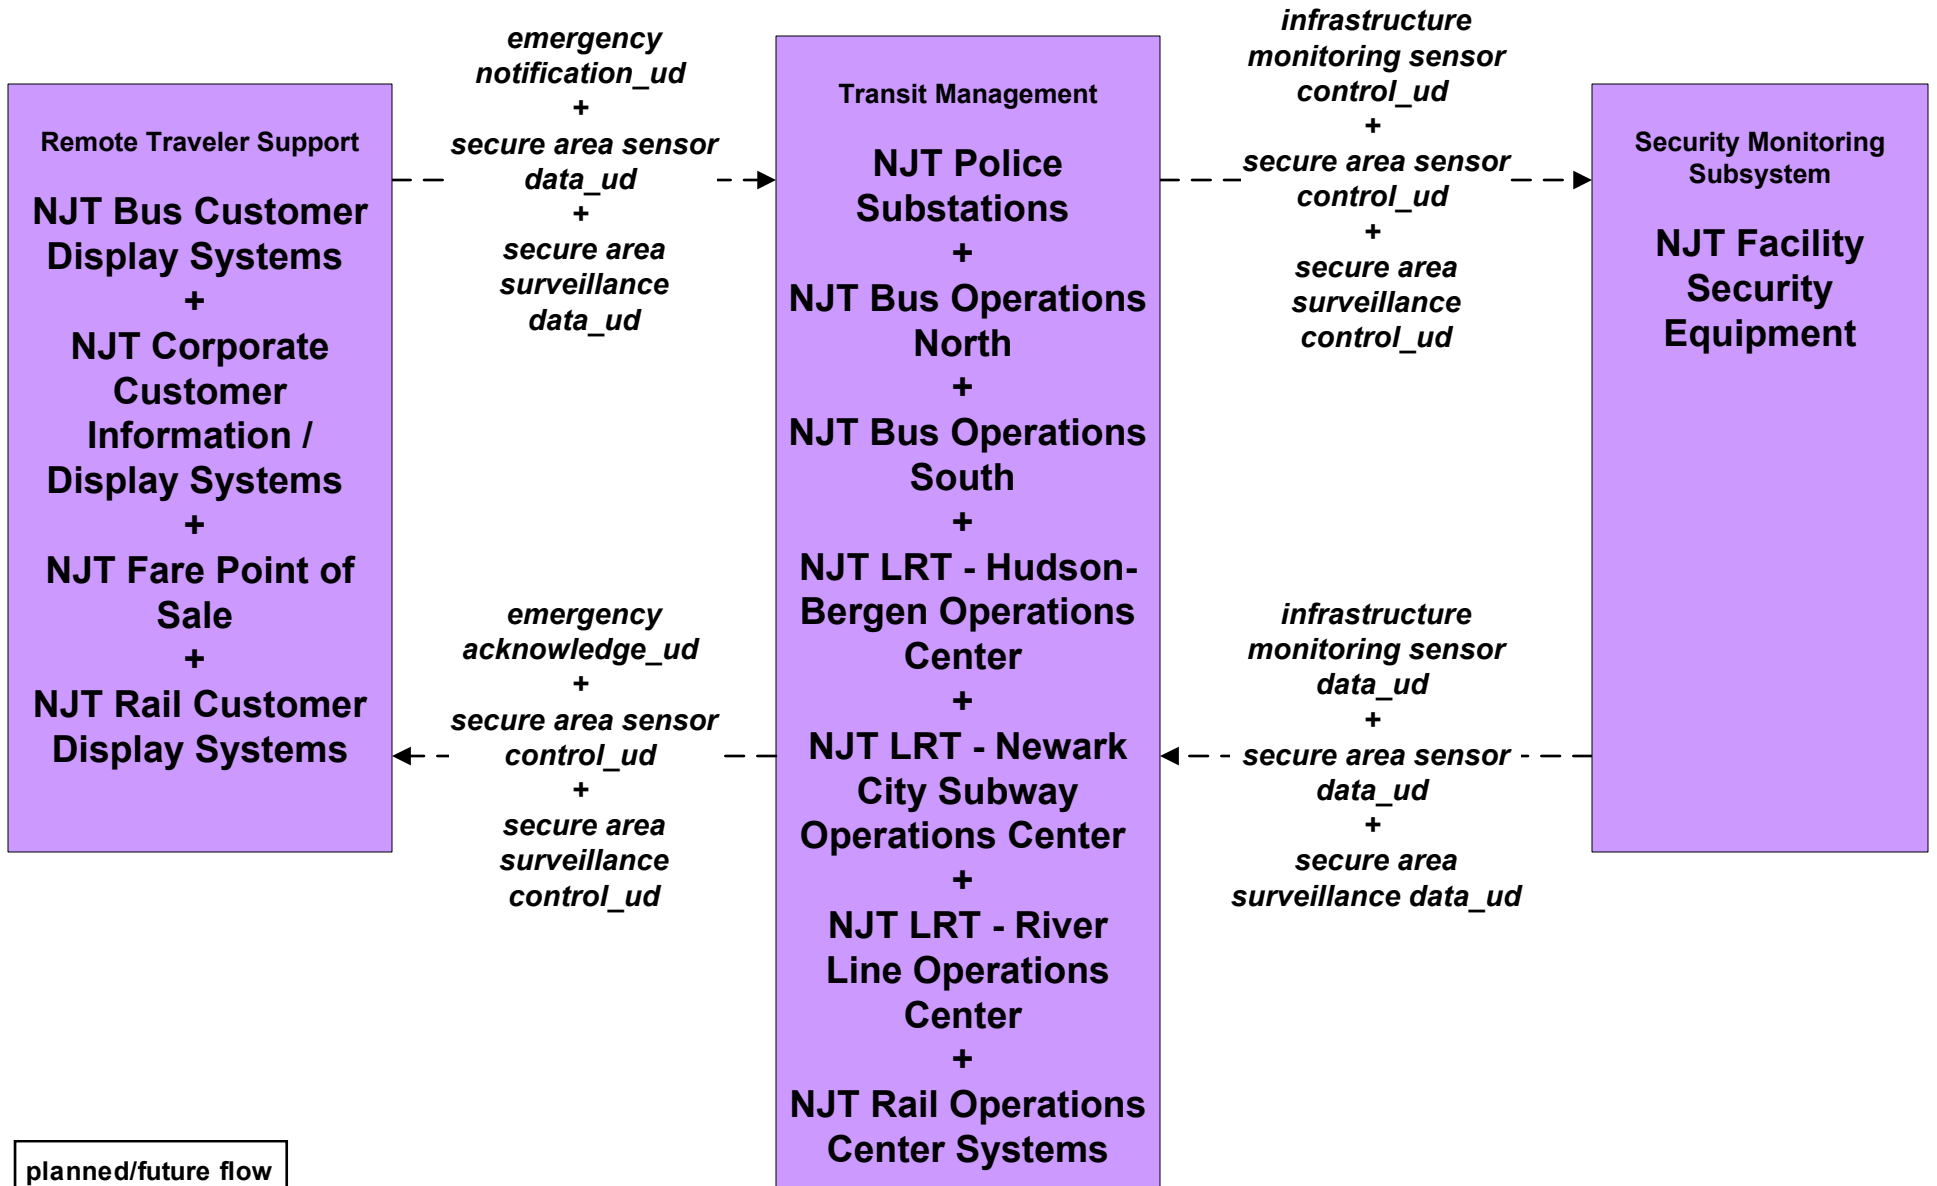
Remote Traveler Support

NJT Bus Customer Display Systems
+
NJT Corporate Customer Information / Display Systems
+
NJT Fare Point of Sale
+
NJT Rail Customer Display Systems

emergency notification_ud
+
secure area sensor data_ud
+
secure area surveillance data_ud

emergency acknowledge_ud
+
secure area sensor control_ud
+
secure area surveillance control_ud

Transit Management

NJT Police Substations
+
NJT Bus Operations North
+
NJT Bus Operations South
+
NJT LRT - Hudson-Bergen Operations Center
+
NJT LRT - Newark City Subway Operations Center
+
NJT LRT - River Line Operations Center
+
NJT Rail Operations Center Systems

infrastructure monitoring sensor control_ud
+
secure area sensor control_ud
+
secure area surveillance control_ud

infrastructure monitoring sensor data_ud
+
secure area sensor data_ud
+
secure area surveillance data_ud

Security Monitoring Subsystem

NJT Facility Security Equipment

planned/future flow